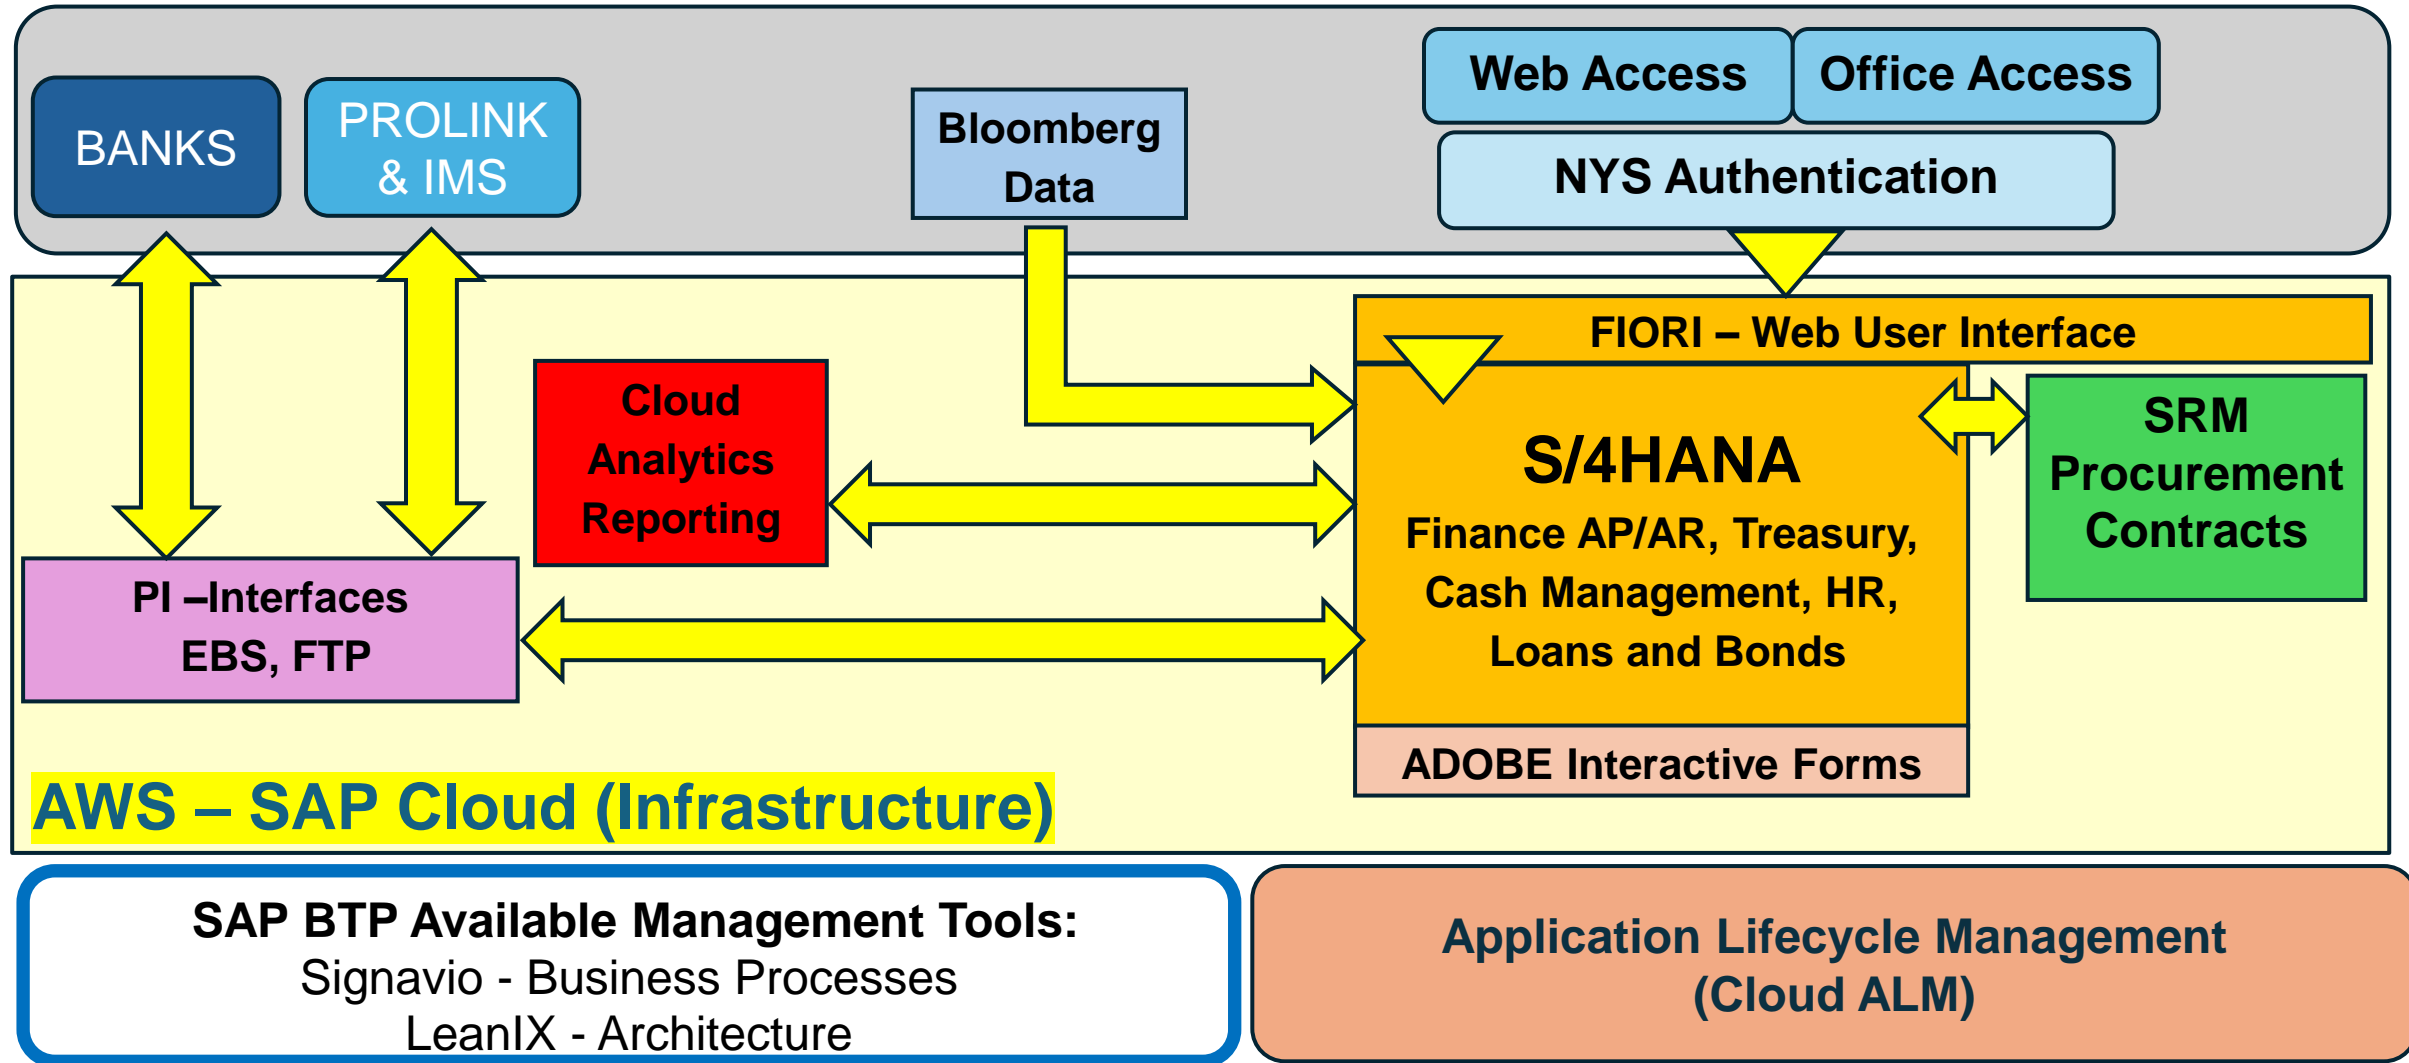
BANKS

PROLINK & IMS

Bloomberg Data

Web Access

Office Access

NYS Authentication

FIORI – Web User Interface

Cloud Analytics Reporting

S/4HANA
Finance AP/AR, Treasury, Cash Management, HR, Loans and Bonds

SRM Procurement Contracts

PI –Interfaces EBS, FTP

ADOBE Interactive Forms

AWS – SAP Cloud (Infrastructure)

SAP BTP Available Management Tools:
Signavio - Business Processes
LeanIX - Architecture

Application Lifecycle Management (Cloud ALM)